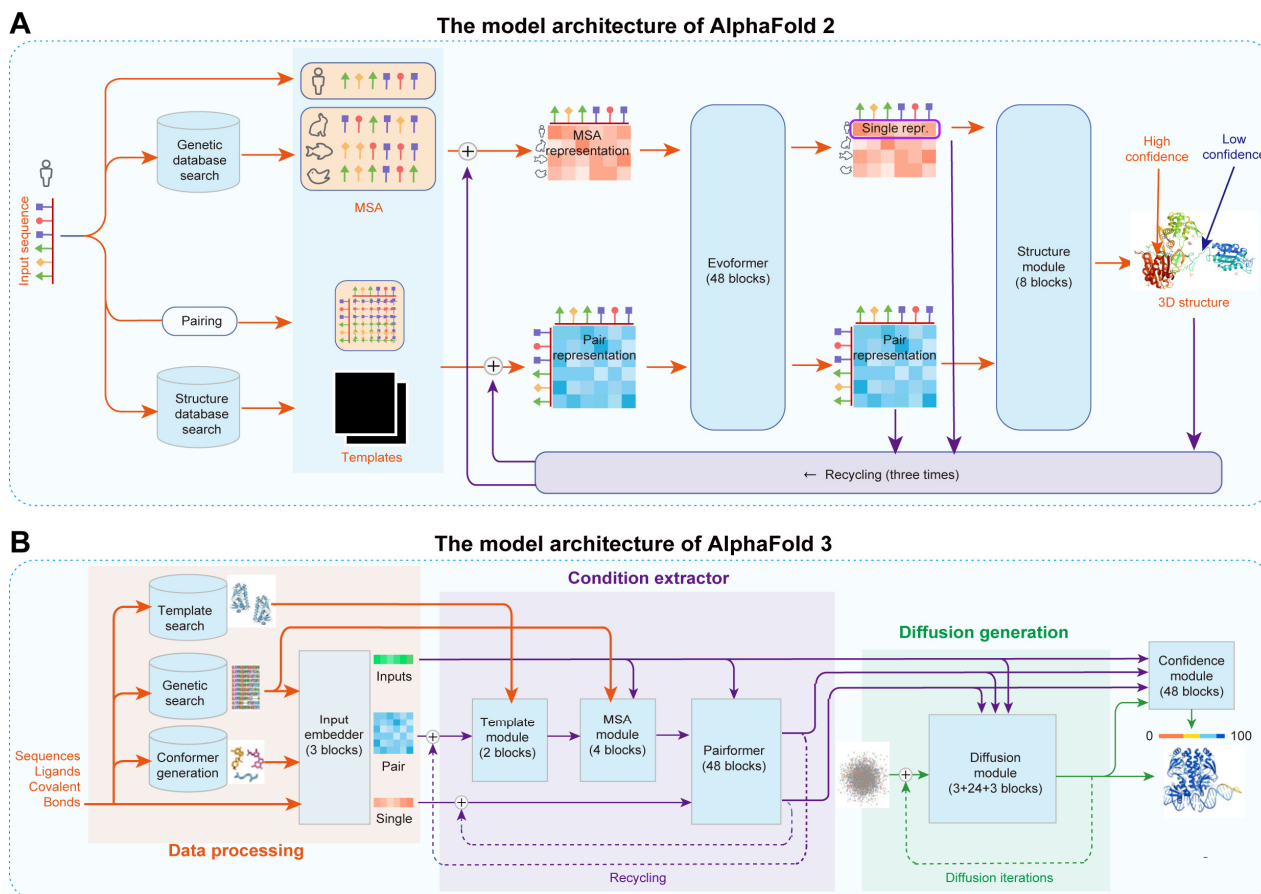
A
The model architecture of AlphaFold 2

Input sequence

Genetic database search

MSA

Pairing

Structure database search

Templates

MSA representation

Pair representation

Evoformer (48 blocks)

Single repr.

Pair representation

Structure module (8 blocks)

High confidence

Low confidence

3D structure

← Recycling (three times)

B
The model architecture of AlphaFold 3

Template search

Genetic search

Conformer generation

Sequences
Ligands
Covalent
Bonds

Input embedder (3 blocks)

Inputs

Pair

Single

Data processing

Condition extractor

Template module (2 blocks)

MSA module (4 blocks)

Pairformer (48 blocks)

Recycling

Diffusion generation

Diffusion module (3+24+3 blocks)

Diffusion iterations

Confidence module (48 blocks)

0

100